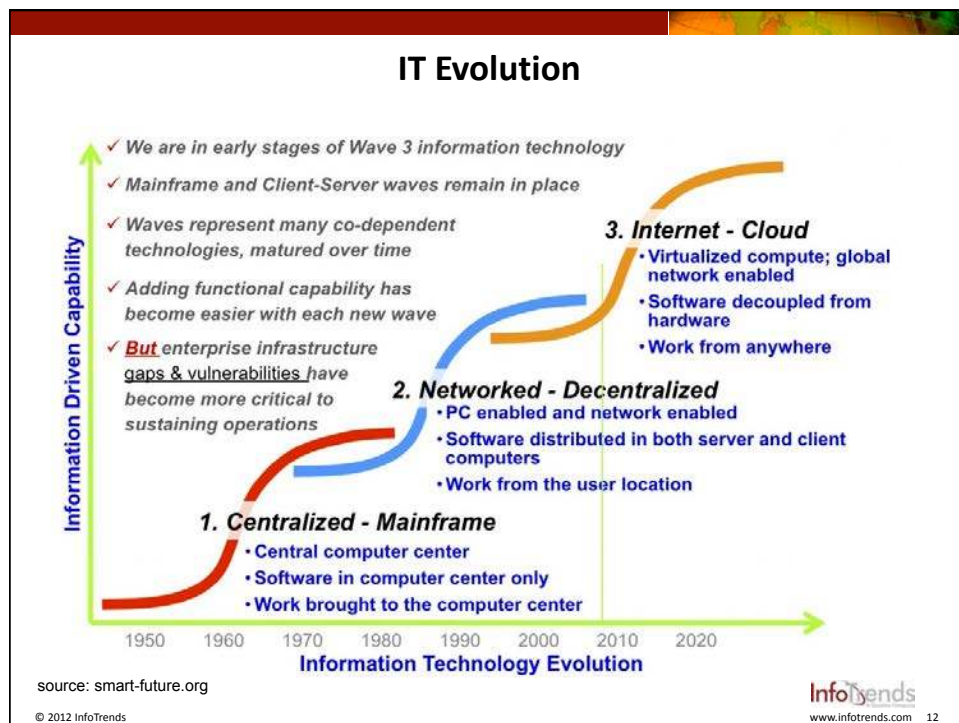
IT Evolution

✓ We are in early stages of Wave 3 information technology

✓ Mainframe and Client-Server waves remain in place

✓ Waves represent many co-dependent technologies, matured over time

✓ Adding functional capability has become easier with each new wave

✓ But enterprise infrastructure gaps & vulnerabilities have become more critical to sustaining operations

3. Internet - Cloud
• Virtualized compute; global network enabled
• Software decoupled from hardware
• Work from anywhere

2. Networked - Decentralized
• PC enabled and network enabled
• Software distributed in both server and client computers
• Work from the user location

1. Centralized - Mainframe
• Central computer center
• Software in computer center only
• Work brought to the computer center

Information Driven Capability

1950 1960 1970 1980 1990 2000 2010 2020

Information Technology Evolution

source: smart-future.org

InfoTrends

© 2012 InfoTrends

www.infotrends.com 12